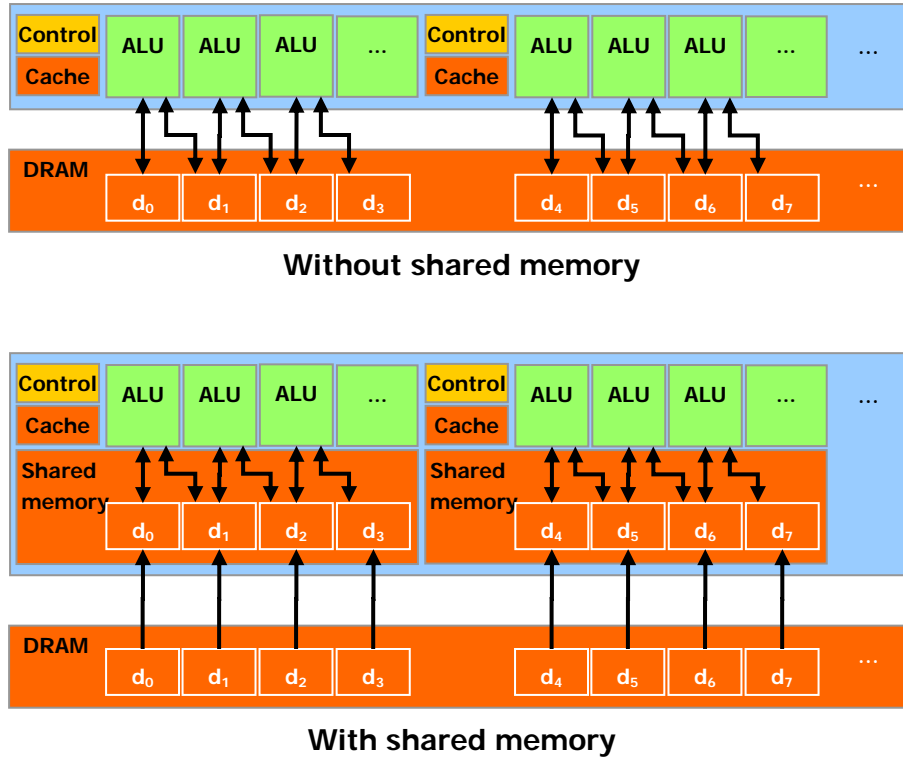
Control
Cache
ALU
ALU
ALU
...
Control
Cache
ALU
ALU
ALU
...
...

DRAM
$d_0$
$d_1$
$d_2$
$d_3$
$d_4$
$d_5$
$d_6$
$d_7$
...

Without shared memory

Control
Cache
ALU
ALU
ALU
...
Control
Cache
ALU
ALU
ALU
...
...

Shared memory
$d_0$
$d_1$
$d_2$
$d_3$
Shared memory
$d_4$
$d_5$
$d_6$
$d_7$

DRAM
$d_0$
$d_1$
$d_2$
$d_3$
$d_4$
$d_5$
$d_6$
$d_7$
...

With shared memory